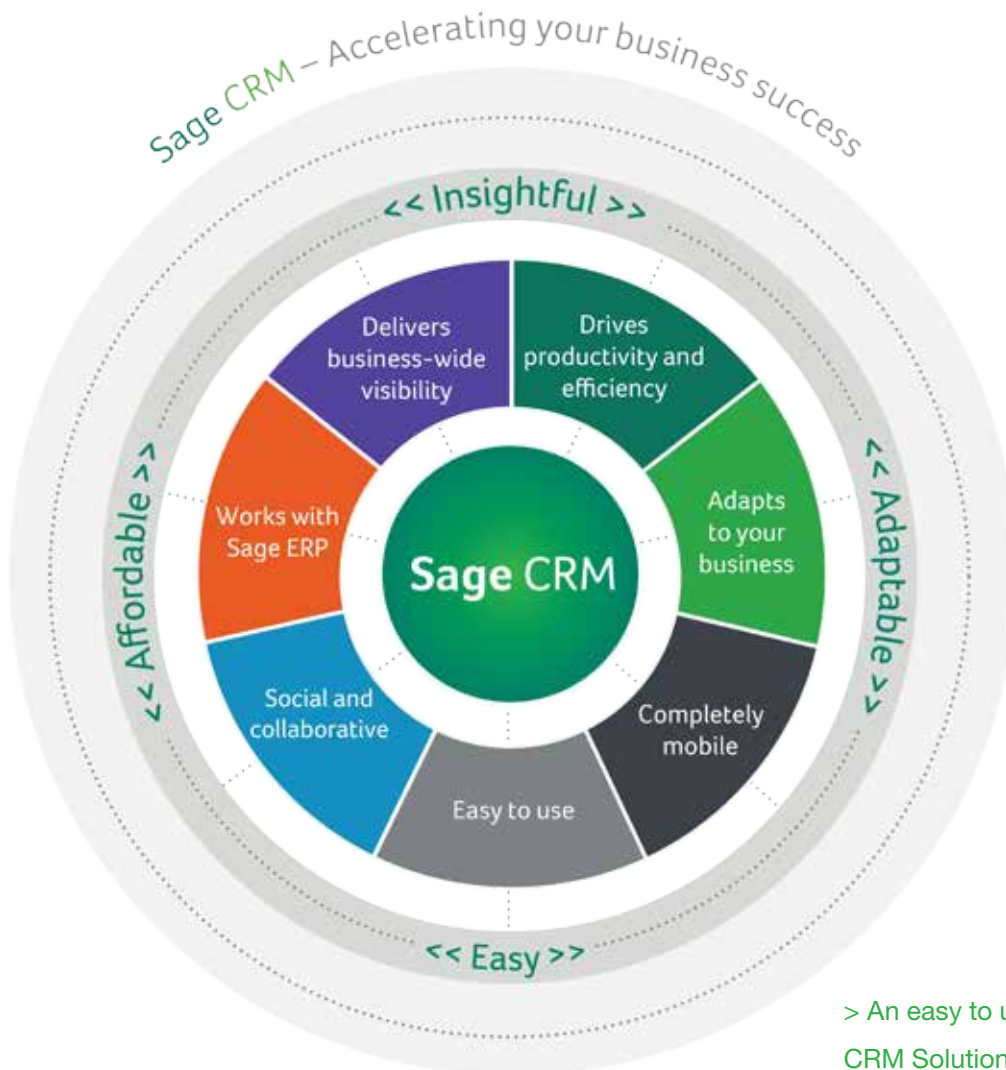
Sage CRM – Accelerating your business success

<< Insightful >>

Delivers business-wide visibility

Drives productivity and efficiency

<< Affordable >>

Works with Sage ERP

Sage CRM

Adapts to your business

<< Adaptable >>

Social and collaborative

Completely mobile

Easy to use

<< Easy >>

> An easy to u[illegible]

CRM Solution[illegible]